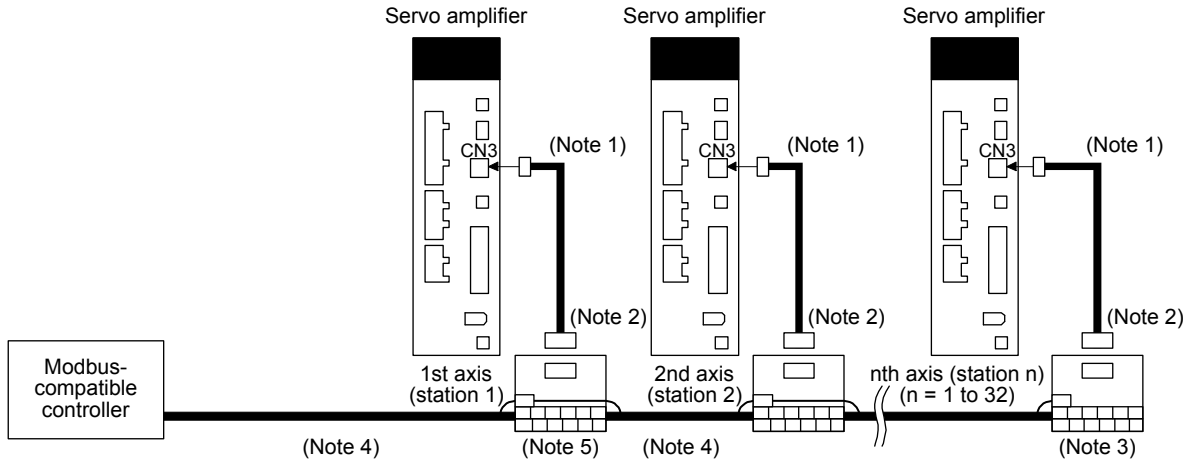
Servo amplifier

Servo amplifier

Servo amplifier

CN3

(Note 1)

CN3

(Note 1)

CN3

(Note 1)

(Note 2)

(Note 2)

(Note 2)

Modbus-compatible controller

1st axis (station 1)

2nd axis (station 2)

nth axis (station n) (n = 1 to 32)

(Note 4)

(Note 5)

(Note 4)

(Note 3)